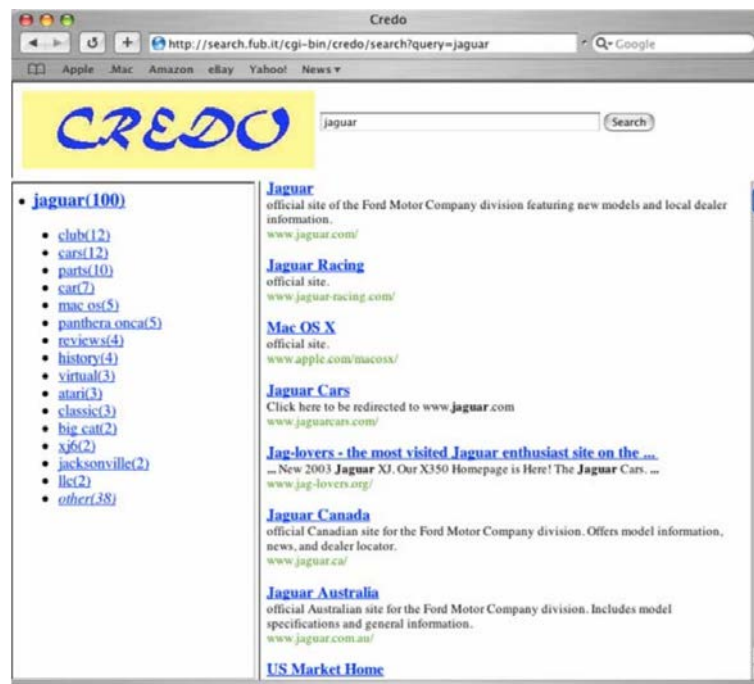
Credo

http://search.fub.it/cgi-bin/credo/search?query=jaguar

Q- Google

Apple .Mac Amazon eBay Yahoo! News ▾

CREDO

jaguar

Search

• jaguar(100)

• club(12)
• cars(12)
• parts(10)
• car(7)
• mac os(5)
• panthera onca(5)
• reviews(4)
• history(4)
• virtual(3)
• atari(3)
• classic(3)
• big cat(2)
• xj6(2)
• jacksonville(2)
• llc(2)
• other(38)

Jaguar
official site of the Ford Motor Company division featuring new models and local dealer information.
www.jaguar.com/

Jaguar Racing
official site.
www.jaguar-racing.com/

Mac OS X
official site.
www.apple.com/macosx/

Jaguar Cars
Click here to be redirected to www.jaguar.com
www.jaguarcars.com/

Jag-lovers - the most visited Jaguar enthusiast site on the ...
... New 2003 Jaguar XJ. Our X350 Homepage is Here! The Jaguar Cars. ...
www.jag-lovers.org/

Jaguar Canada
official Canadian site for the Ford Motor Company division. Offers model information, news, and dealer locator.
www.jaguar.ca/

Jaguar Australia
official Australian site for the Ford Motor Company division. Includes model specifications and general information.
www.jaguar.com.au/

US Market Home